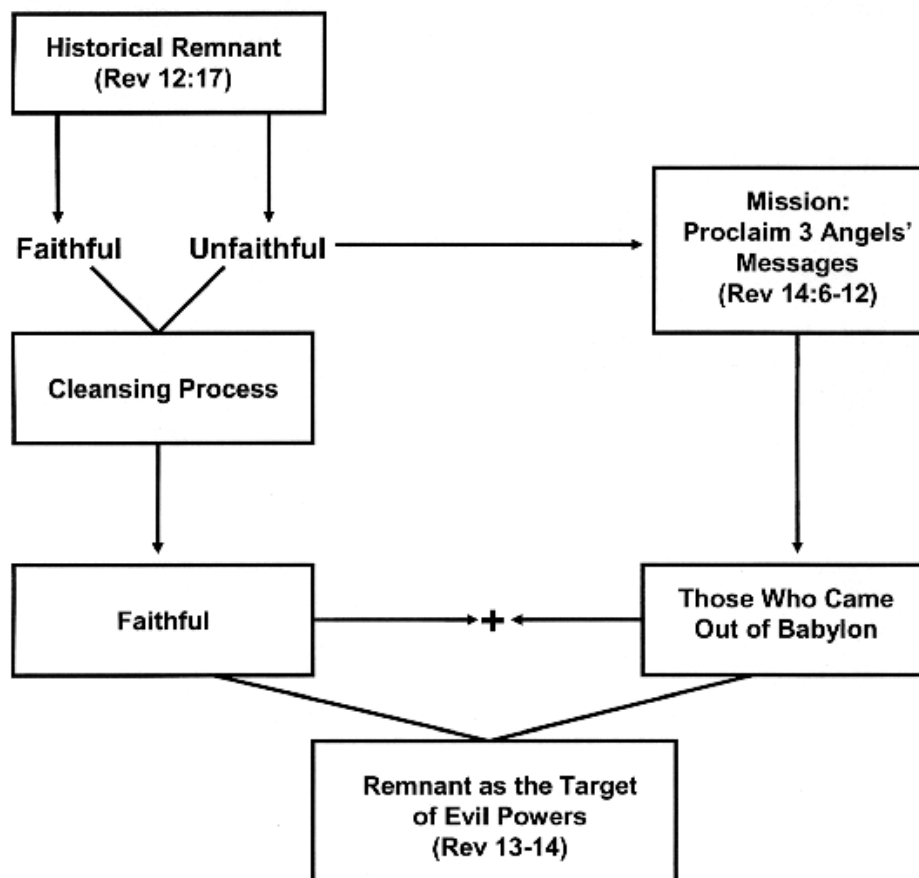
Historical Remnant
(Rev 12:17)

Faithful

Unfaithful

Mission:
Proclaim 3 Angels' Messages
(Rev 14:6-12)

Cleansing Process

Faithful

+

Those Who Came Out of Babylon

Remnant as the Target of Evil Powers
(Rev 13-14)